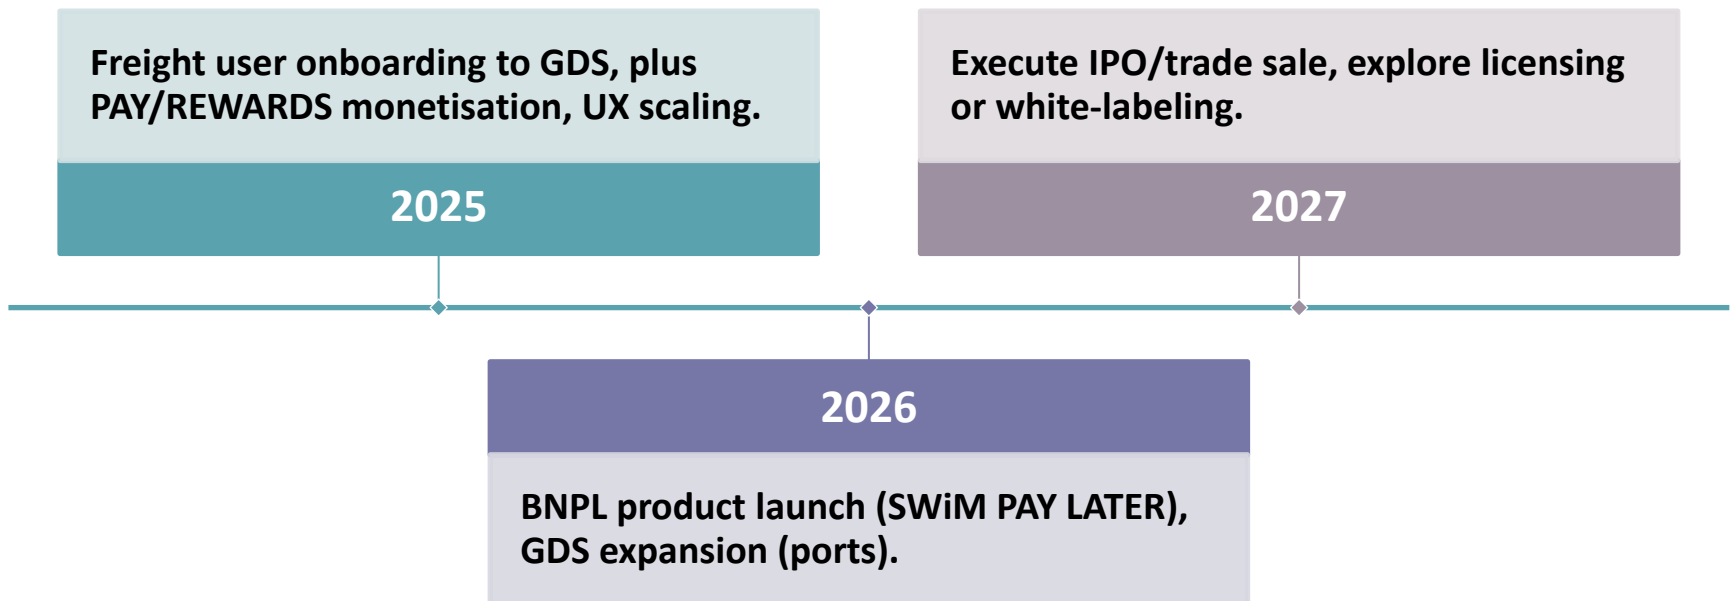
Freight user onboarding to GDS, plus PAY/REWARDS monetisation, UX scaling.

2025

Execute IPO/trade sale, explore licensing or white-labeling.

2027

2026

BNPL product launch (SWiM PAY LATER), GDS expansion (ports).